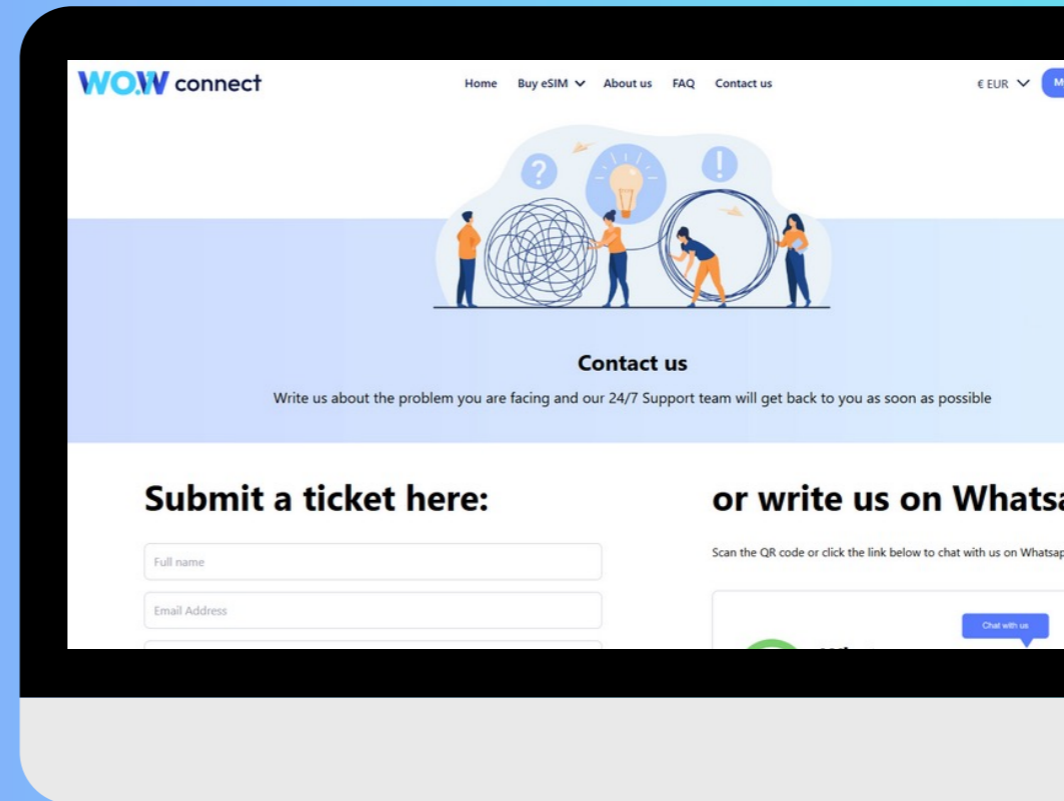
WOW connect

Home Buy eSIM About us FAQ Contact us

€ EUR M

Contact us

Write us about the problem you are facing and our 24/7 Support team will get back to you as soon as possible

Submit a ticket here:

Full name

Email Address

or write us on Whats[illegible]

Scan the QR code or click the link below to chat with us on Whatsa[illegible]

Chat with us